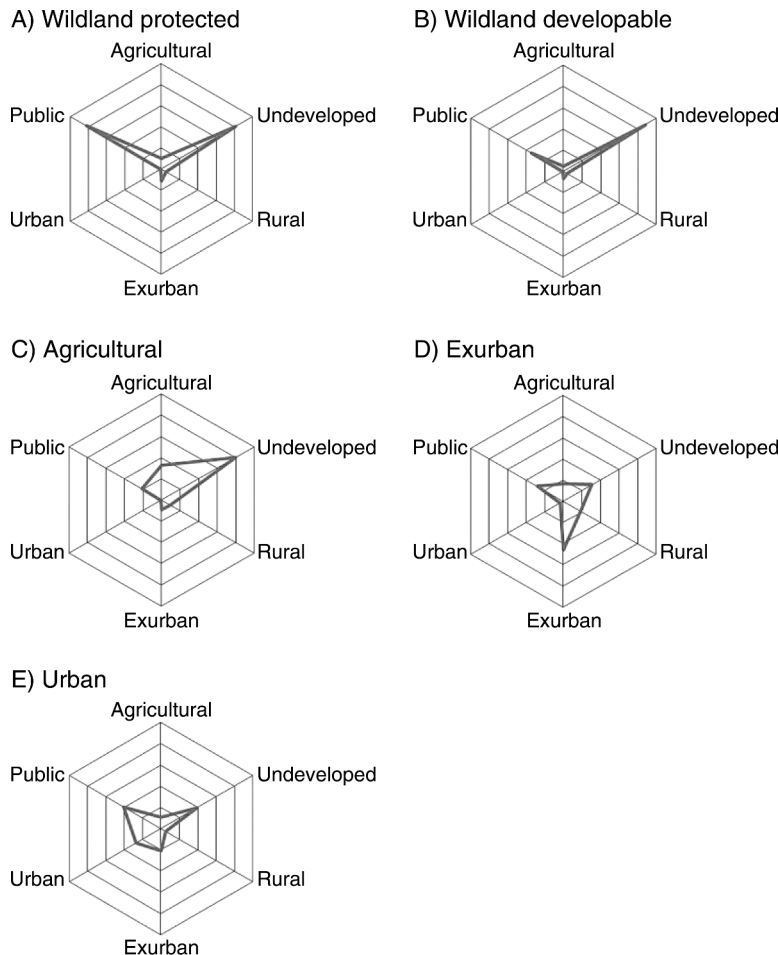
A) Wildland protected

Agricultural
Public
Undeveloped
Urban
Rural
Exurban

B) Wildland developable

Agricultural
Public
Undeveloped
Urban
Rural
Exurban

C) Agricultural

Agricultural
Public
Undeveloped
Urban
Rural
Exurban

D) Exurban

Agricultural
Public
Undeveloped
Urban
Rural
Exurban

E) Urban

Agricultural
Public
Undeveloped
Urban
Rural
Exurban